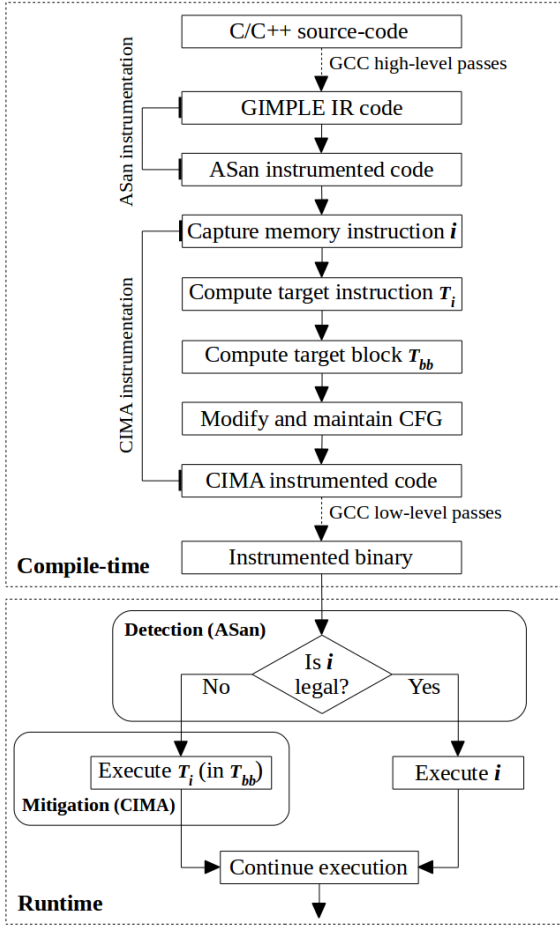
C/C++ source-code

GCC high-level passes

ASan instrumentation

GIMPLE IR code

ASan instrumented code

CIMA instrumentation

Capture memory instruction $i$

Compute target instruction $T_i$

Compute target block $T_{bb}$

Modify and maintain CFG

CIMA instrumented code

GCC low-level passes

Instrumented binary

Compile-time

Detection (ASan)

Is $i$ legal?

No

Yes

Execute $T_i$ (in $T_{bb}$)

Mitigation (CIMA)

Execute $i$

Continue execution

Runtime